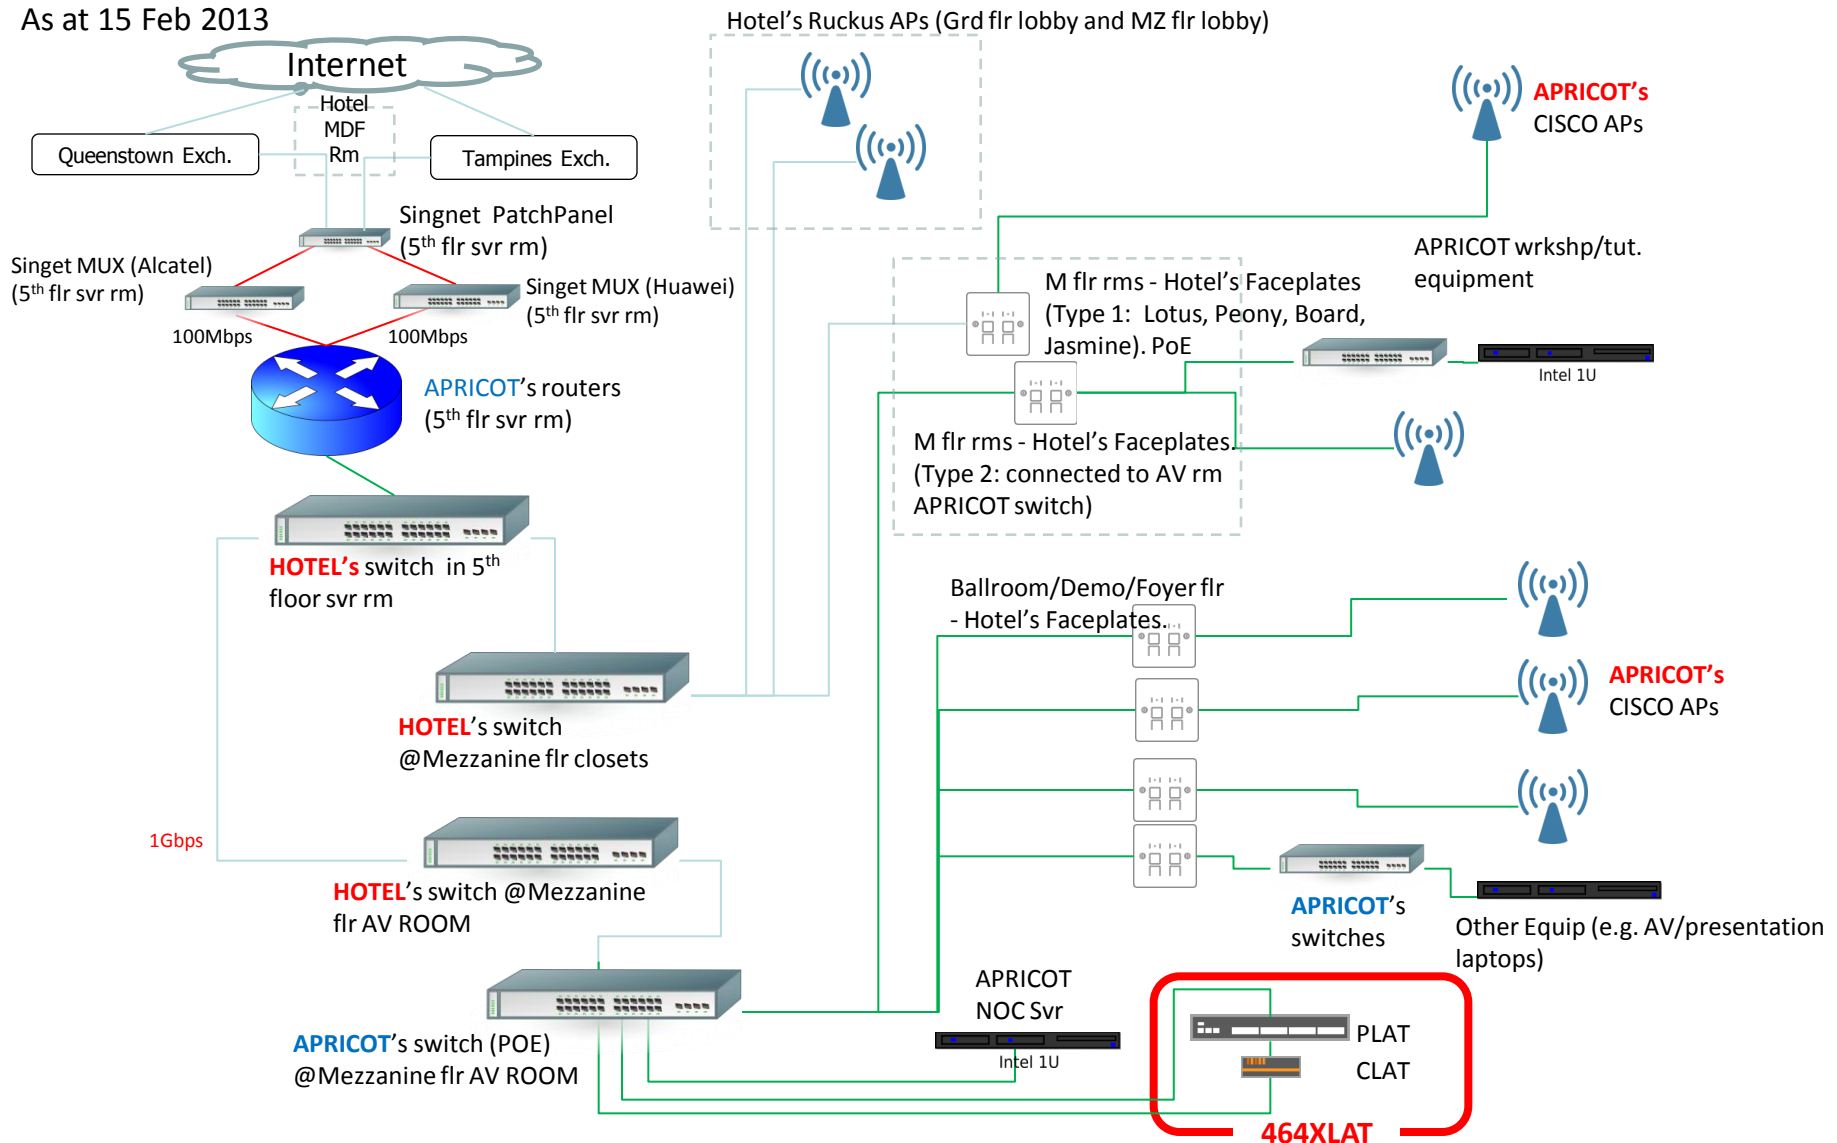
As at 15 Feb 2013

Internet

Hotel MDF Rm

Queenstown Exch.

Tampines Exch.

Singnet PatchPanel ($5^{th}$ flr svr rm)

Singet MUX (Alcatel) ($5^{th}$ flr svr rm)

Singet MUX (Huawei) ($5^{th}$ flr svr rm)

100Mbps

100Mbps

APRICOT's routers ($5^{th}$ flr svr rm)

HOTEL's switch in $5^{th}$ floor svr rm

HOTEL's switch @Mezzanine flr closets

1Gbps

HOTEL's switch @Mezzanine flr AV ROOM

APRICOT's switch (POE) @Mezzanine flr AV ROOM

Hotel's Ruckus APs (Grd flr lobby and MZ flr lobby)

APRICOT's CISCO APs

APRICOT wrkshp/tut. equipment

M flr rms - Hotel's Faceplates (Type 1: Lotus, Peony, Board, Jasmine). PoE

Intel 1U

M flr rms - Hotel's Faceplates (Type 2: connected to AV rm APRICOT switch)

Ballroom/Demo/Foyer flr - Hotel's Faceplates.

APRICOT's CISCO APs

APRICOT's switches

Other Equip (e.g. AV/presentation laptops)

APRICOT NOC Svr

Intel 1U

PLAT

CLAT

464XLAT